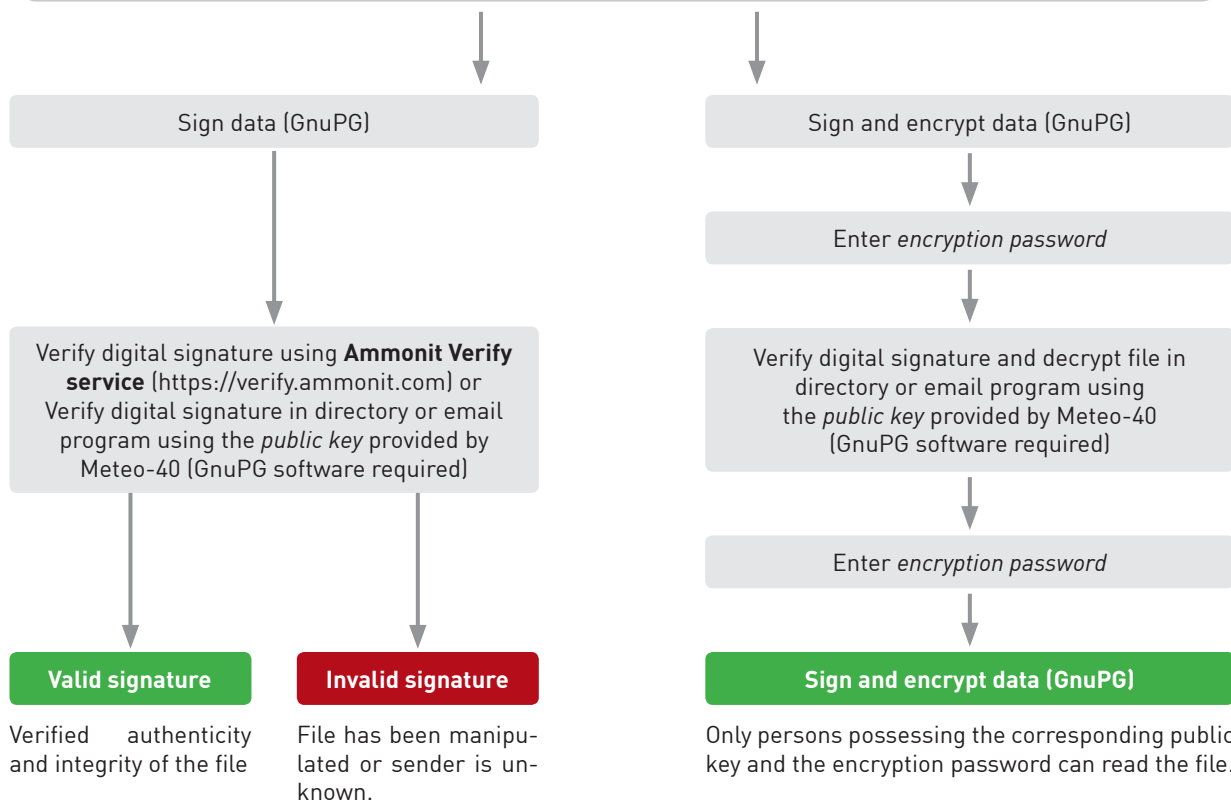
Sign data (GnuPG)

Verify digital signature using **Ammonit Verify service** (https://verify.ammonit.com) or Verify digital signature in directory or email program using the *public key* provided by Meteo-40 (GnuPG software required)

**Valid signature**

Verified authenticity and integrity of the file

**Invalid signature**

File has been manipulated or sender is unknown.

Sign and encrypt data (GnuPG)

Enter *encryption password*

Verify digital signature and decrypt file in directory or email program using the *public key* provided by Meteo-40 (GnuPG software required)

Enter *encryption password*

**Sign and encrypt data (GnuPG)**

Only persons possessing the corresponding public key and the encryption password can read the file.